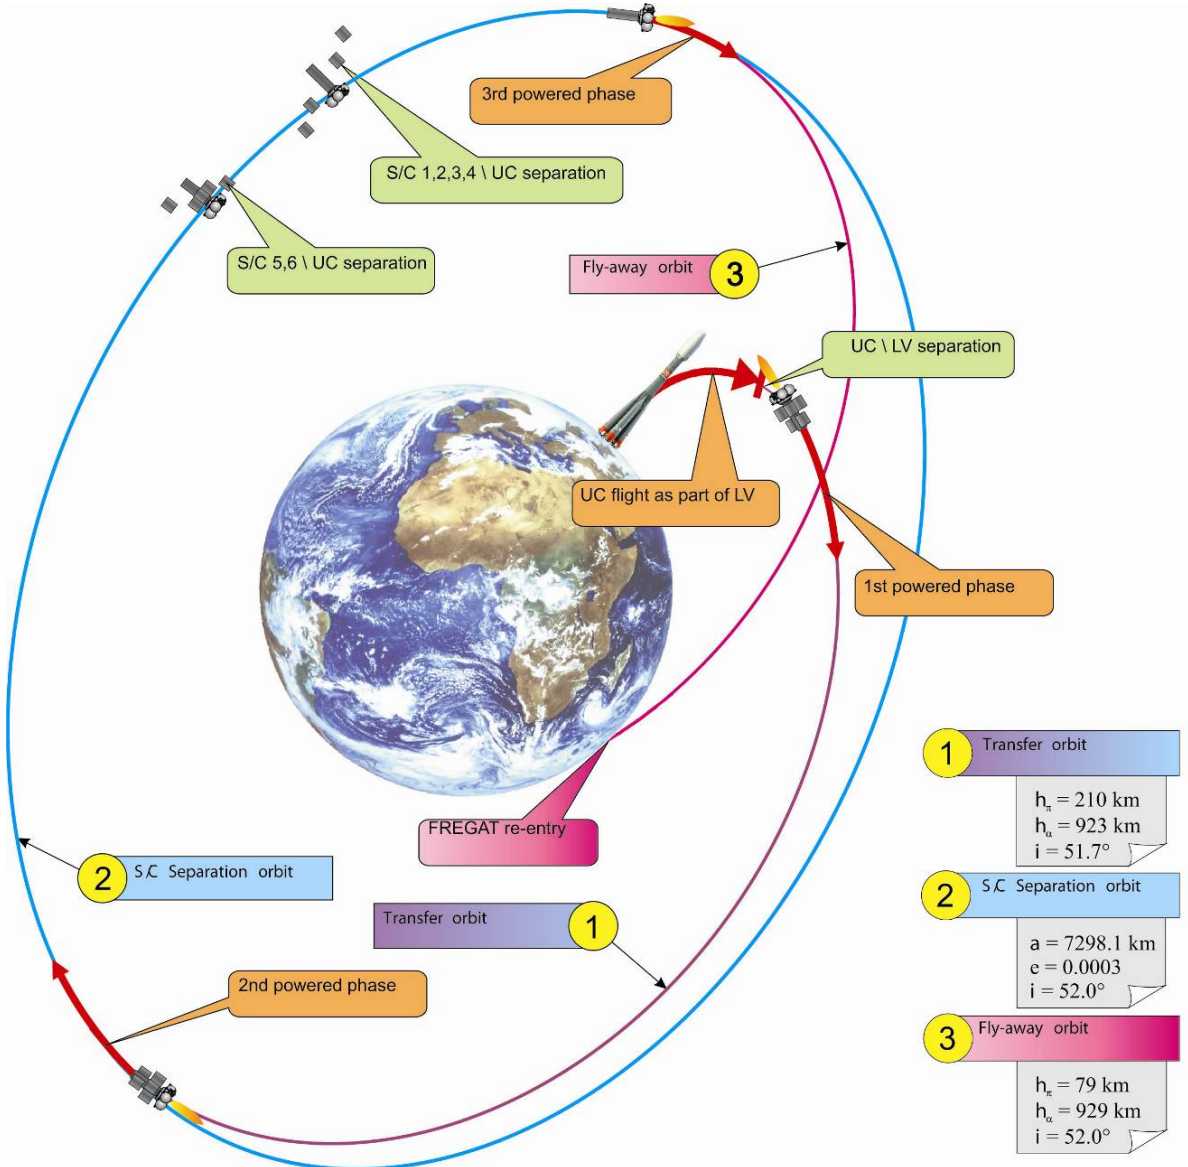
3rd powered phase

S/C 1,2,3,4 \ UC separation

S/C 5,6 \ UC separation

Fly-away orbit 3

UC \ LV separation

UC flight as part of LV

1st powered phase

FREGAT re-entry

2 S/C Separation orbit

Transfer orbit 1

2nd powered phase

1 Transfer orbit

$h_\pi = 210$ km
$h_\alpha = 923$ km
$i = 51.7°$

2 S/C Separation orbit

$a = 7298.1$ km
$e = 0.0003$
$i = 52.0°$

3 Fly-away orbit

$h_\pi = 79$ km
$h_\alpha = 929$ km
$i = 52.0°$